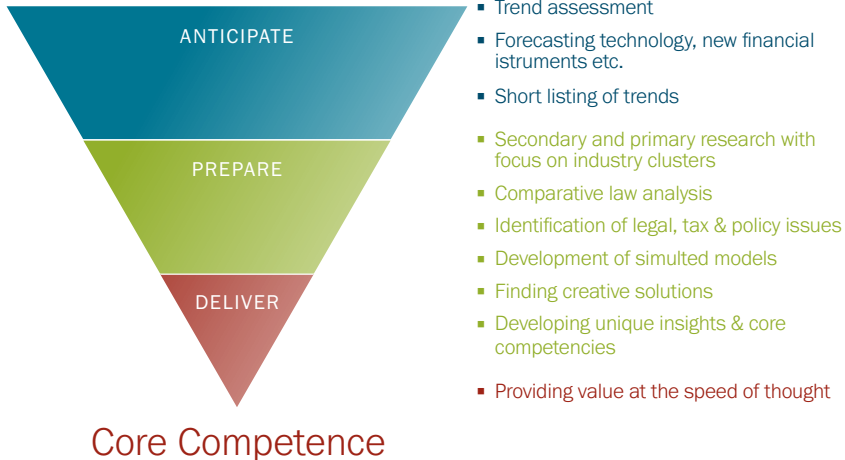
ANTICIPATE

PREPARE

DELIVER

Core Competence

▪ Trend assessment
▪ Forecasting technology, new financial istruments etc.
▪ Short listing of trends

▪ Secondary and primary research with focus on industry clusters
▪ Comparative law analysis
▪ Identification of legal, tax & policy issues
▪ Development of simulted models
▪ Finding creative solutions
▪ Developing unique insights & core competencies

▪ Providing value at the speed of thought